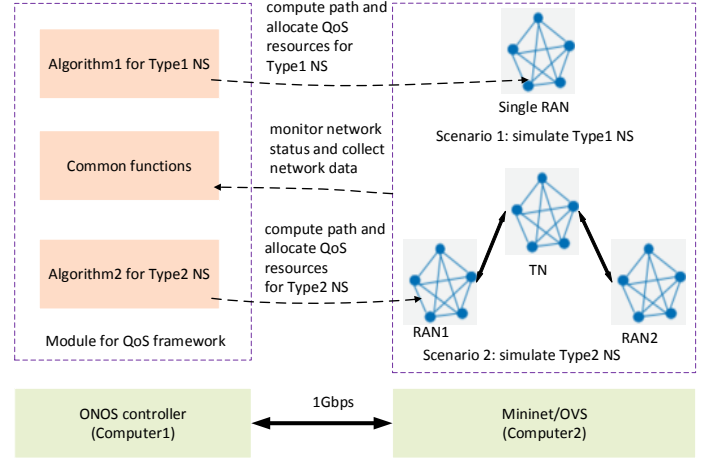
Algorithm1 for Type1 NS

compute path and allocate QoS resources for Type1 NS

Single RAN

Scenario 1: simulate Type1 NS

Common functions

monitor network status and collect network data

Algorithm2 for Type2 NS

compute path and allocate QoS resources for Type2 NS

TN

RAN1

RAN2

Scenario 2: simulate Type2 NS

Module for QoS framework

ONOS controller
(Computer1)

1Gbps

Mininet/OVS
(Computer2)